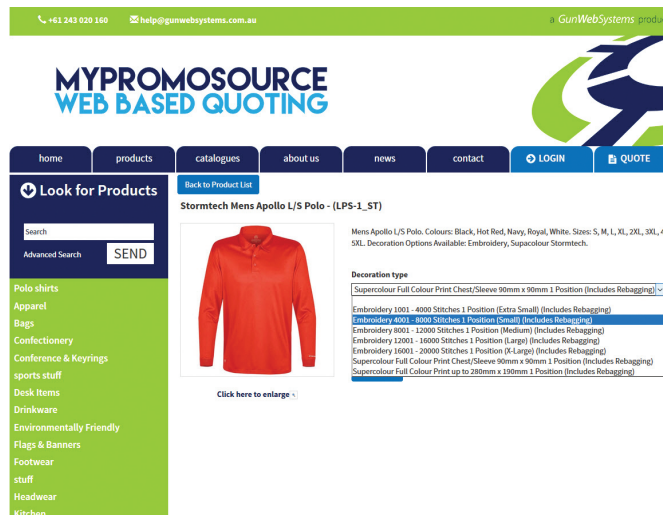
+61 243 020 160 help@gunwebsystems.com.au

a GunWebSystems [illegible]

MYPROMOSOURCE
WEB BASED QUOTING

home
products
catalogues
about us
news
contact
LOGIN
QUOTE

Look for Products

Search
Advanced Search
SEND

Polo shirts
Apparel
Bags
Confectionery
Conference & Keyrings
sports stuff
Desk Items
Drinkware
Environmentally Friendly
Flags & Banners
Footwear
stuff
Headwear
Kitchen

Back to Product List

Stormtech Mens Apollo L/S Polo - (LPS-1_ST)

Mens Apollo L/S Polo. Colours: Black, Hot Red, Navy, Royal, White. Sizes: S, M, L, XL, 2XL, 3XL, 4 5XL. Decoration Options Available: Embroidery, Supacolour Stormtech.

Decoration type

Supercolour Full Colour Print Chest/Sleeve 90mm x 90mm 1 Position (Includes Rebagging)

Embroidery 1001 - 4000 Stitches 1 Position (Extra Small) (Includes Rebagging)
Embroidery 4001 - 8000 Stitches 1 Position (Small) (Includes Rebagging)
Embroidery 8001 - 12000 Stitches 1 Position (Medium) (Includes Rebagging)
Embroidery 12001 - 16000 Stitches 1 Position (Large) (Includes Rebagging)
Embroidery 16001 - 20000 Stitches 1 Position (X-Large) (Includes Rebagging)
Supercolour Full Colour Print Chest/Sleeve 90mm x 90mm 1 Position (Includes Rebagging)
Supercolour Full Colour Print up to 280mm x 190mm 1 Position (Includes Rebagging)

Click here to enlarge